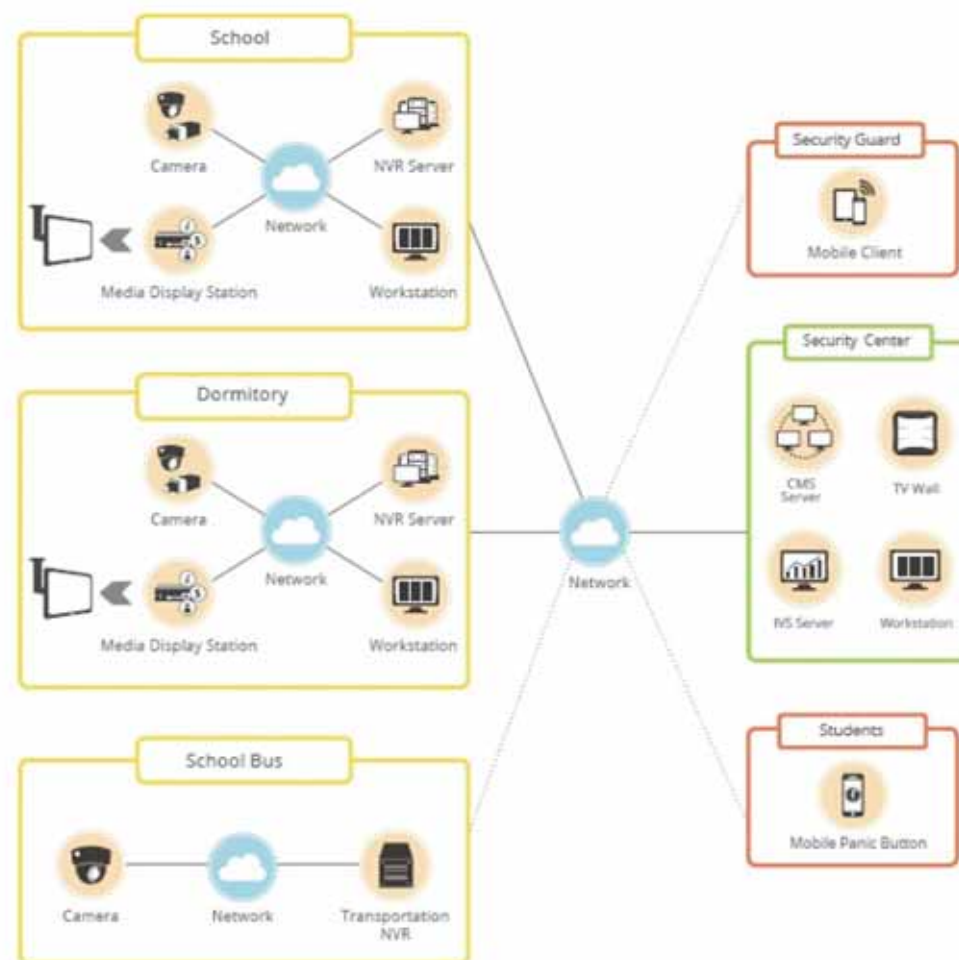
School

Camera

NVR Server

Network

Media Display Station

Workstation

Dormitory

Camera

NVR Server

Network

Media Display Station

Workstation

School Bus

Camera

Network

Transportation NVR

Network

Security Guard

Mobile Client

Security Center

CMS Server

TV Wall

IVS Server

Workstation

Students

Mobile Panic Button